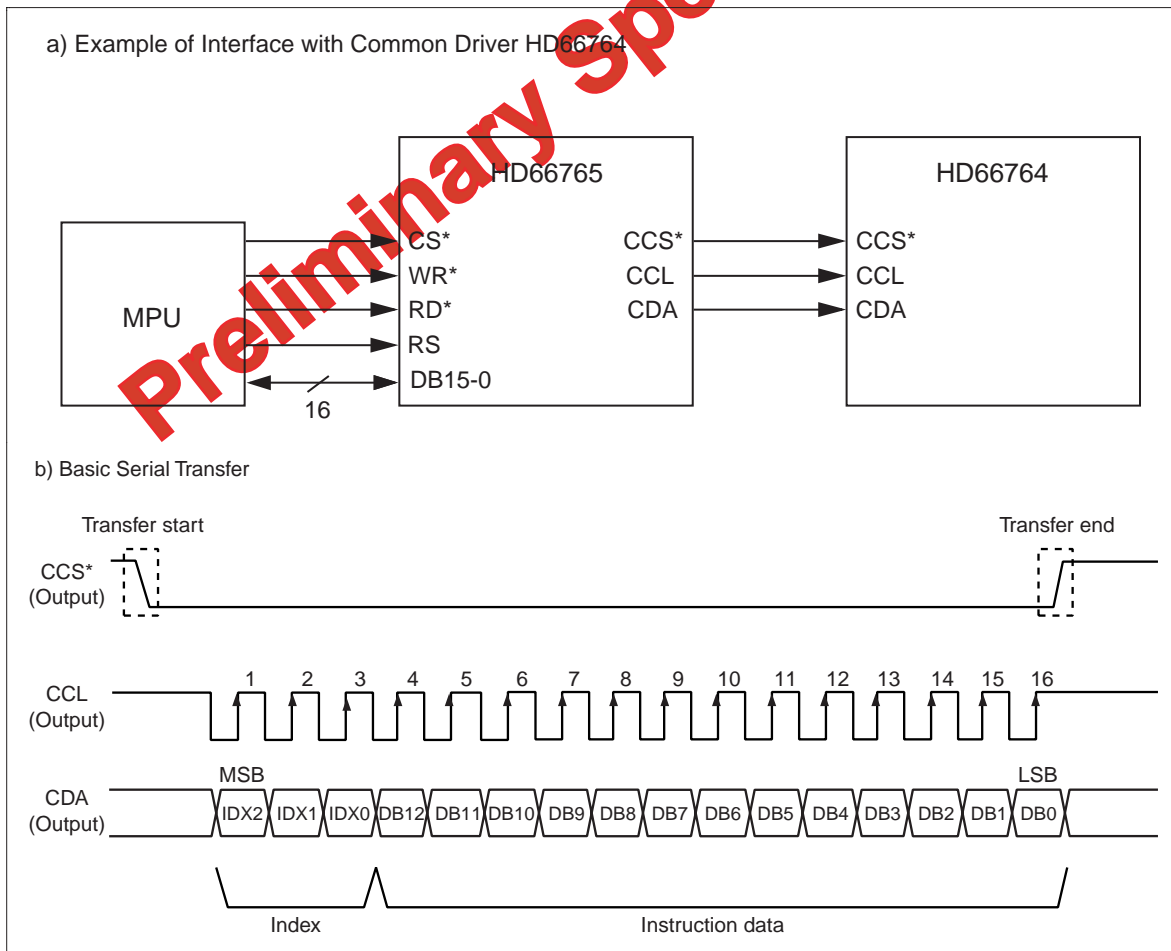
a) Example of Interface with Common Driver HD66764

Preliminary Spe

HD66765

HD66764

MPU

CS*
WR*
RD*
RS
DB15-0

16

CCS*
CCL
CDA

CCS*
CCL
CDA

b) Basic Serial Transfer

Transfer start

Transfer end

CCS*
(Output)

CCL
(Output)

1 2 3 4 5 6 7 8 9 10 11 12 13 14 15 16

MSB

LSB

CDA
(Output)

| IDX2 | IDX1 | IDX0 | DB12 | DB11 | DB10 | DB9 | DB8 | DB7 | DB6 | DB5 | DB4 | DB3 | DB2 | DB1 | DB0 |
|---|---|---|---|---|---|---|---|---|---|---|---|---|---|---|---|

Index

Instruction data